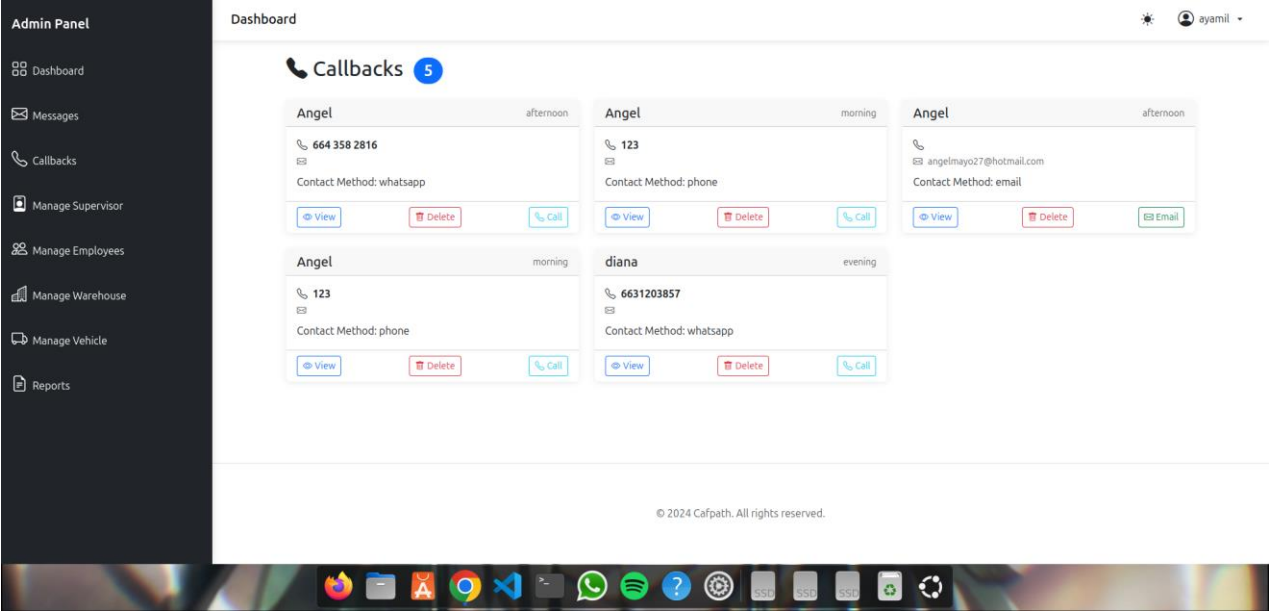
Admin Panel

Dashboard

Messages

Callbacks

Manage Supervisor

Manage Employees

Manage Warehouse

Manage Vehicle

Reports

Dashboard

ayamil

Callbacks 5

Angel afternoon

664 358 2816

Contact Method: whatsapp

View Delete Call

Angel morning

123

Contact Method: phone

View Delete Call

Angel afternoon

angelmayo27@hotmail.com

Contact Method: email

View Delete Email

Angel morning

123

Contact Method: phone

View Delete Call

diana evening

6631203857

Contact Method: whatsapp

View Delete Call

© 2024 Cafpath. All rights reserved.

SSD SSD SSD